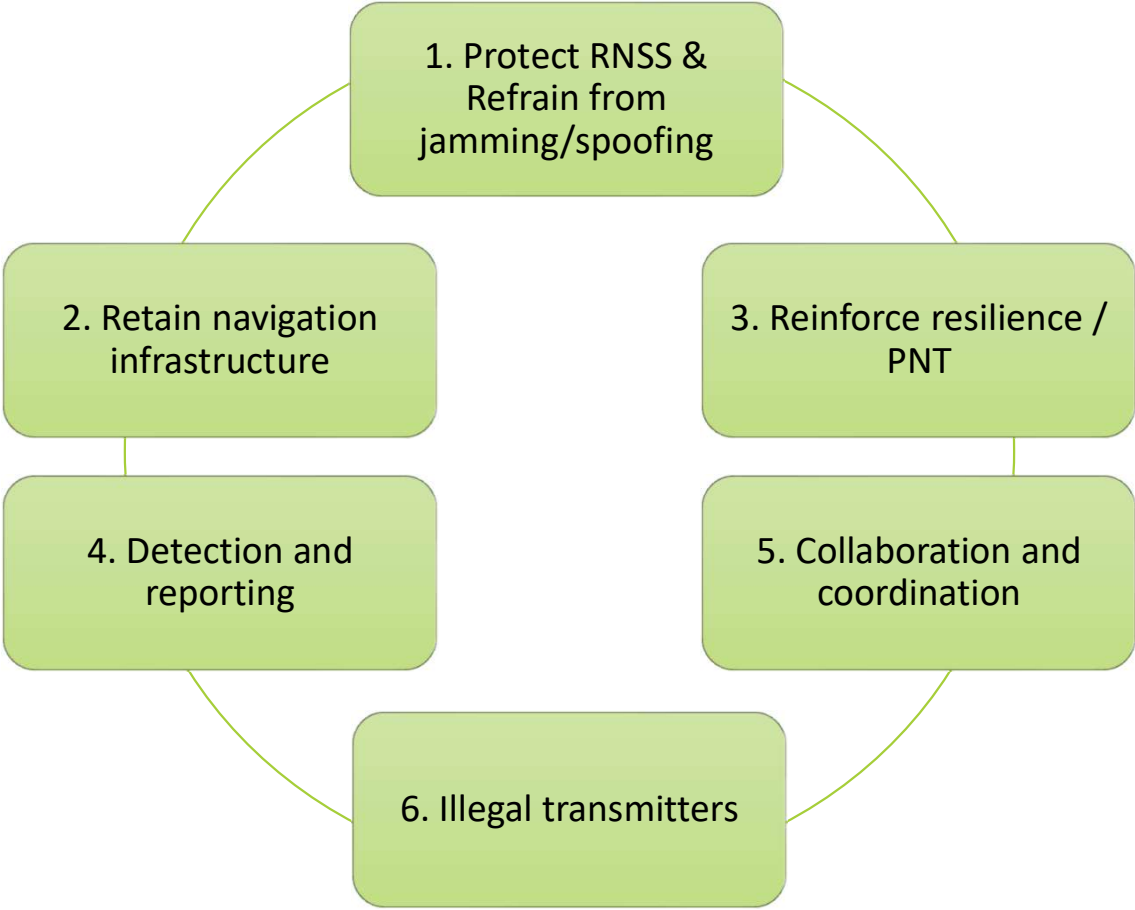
1. Protect RNSS & Refrain from jamming/spoofing

2. Retain navigation infrastructure

3. Reinforce resilience / PNT

4. Detection and reporting

5. Collaboration and coordination

6. Illegal transmitters